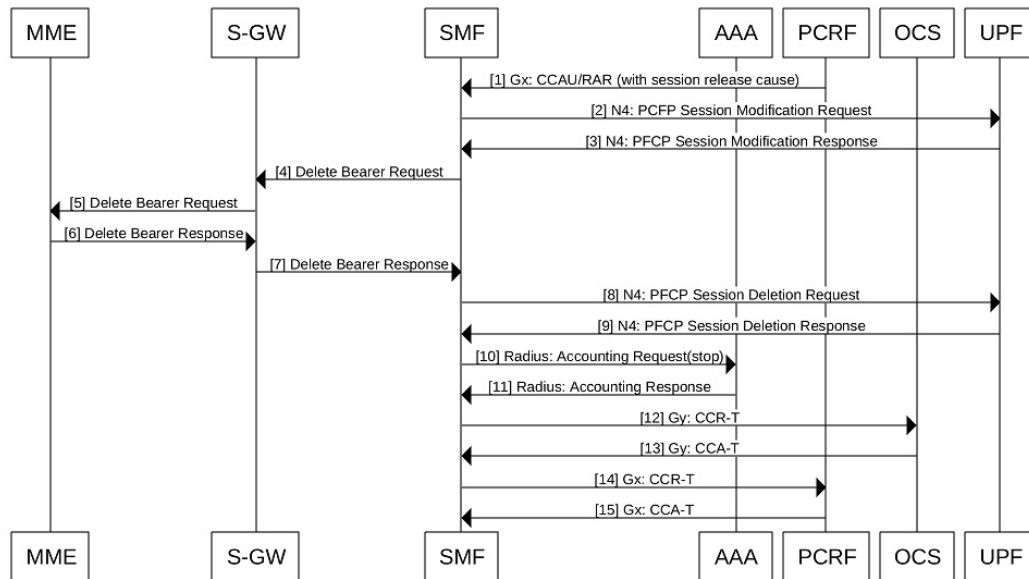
MME S-GW SMF AAA PCRF OCS UPF

[1] Gx: CCAU/RAR (with session release cause)

[2] N4: PCFP Session Modification Request

[3] N4: PFCP Session Modification Response

[4] Delete Bearer Request

[5] Delete Bearer Request

[6] Delete Bearer Response

[7] Delete Bearer Response

[8] N4: PFCP Session Deletion Request

[9] N4: PFCP Session Deletion Response

[10] Radius: Accounting Request(stop)

[11] Radius: Accounting Response

[12] Gy: CCR-T

[13] Gy: CCA-T

[14] Gx: CCR-T

[15] Gx: CCA-T

MME S-GW SMF AAA PCRF OCS UPF